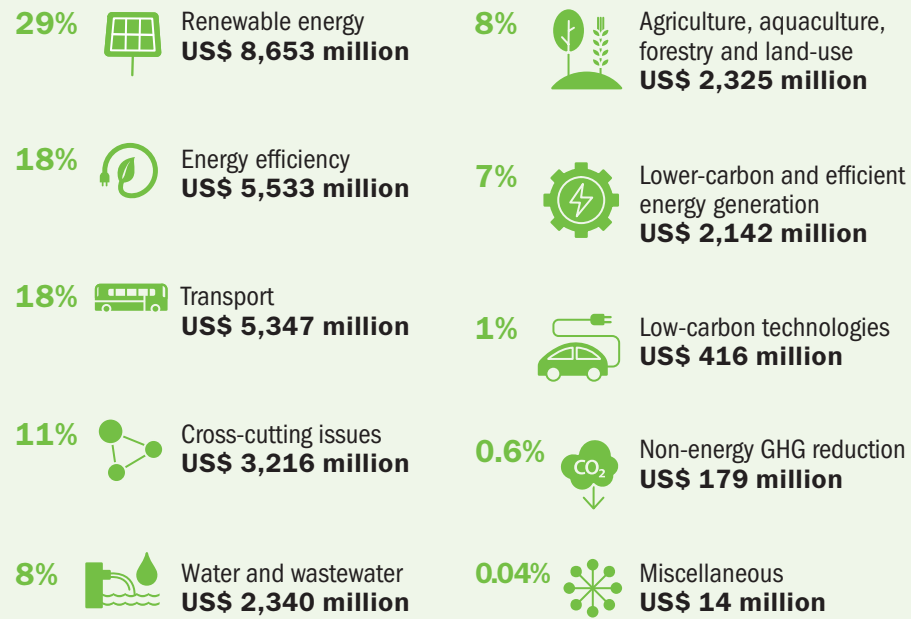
29% Renewable energy
US$ 8,653 million

18% Energy efficiency
US$ 5,533 million

18% Transport
US$ 5,347 million

11% Cross-cutting issues
US$ 3,216 million

8% Water and wastewater
US$ 2,340 million

8% Agriculture, aquaculture, forestry and land-use
US$ 2,325 million

7% Lower-carbon and efficient energy generation
US$ 2,142 million

1% Low-carbon technologies
US$ 416 million

0.6% $CO_2$ Non-energy GHG reduction
US$ 179 million

0.04% Miscellaneous
US$ 14 million